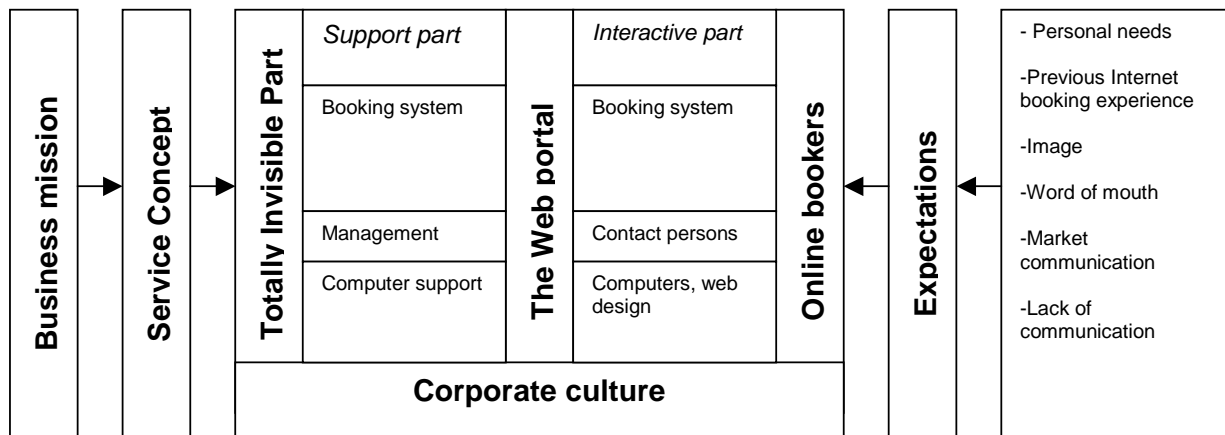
Business mission

Service Concept

Totally Invisible Part

*Support part*

Booking system

Management

Computer support

The Web portal

*Interactive part*

Booking system

Contact persons

Computers, web design

Online bookers

Corporate culture

Expectations

- Personal needs

-Previous Internet booking experience

-Image

-Word of mouth

-Market communication

-Lack of communication